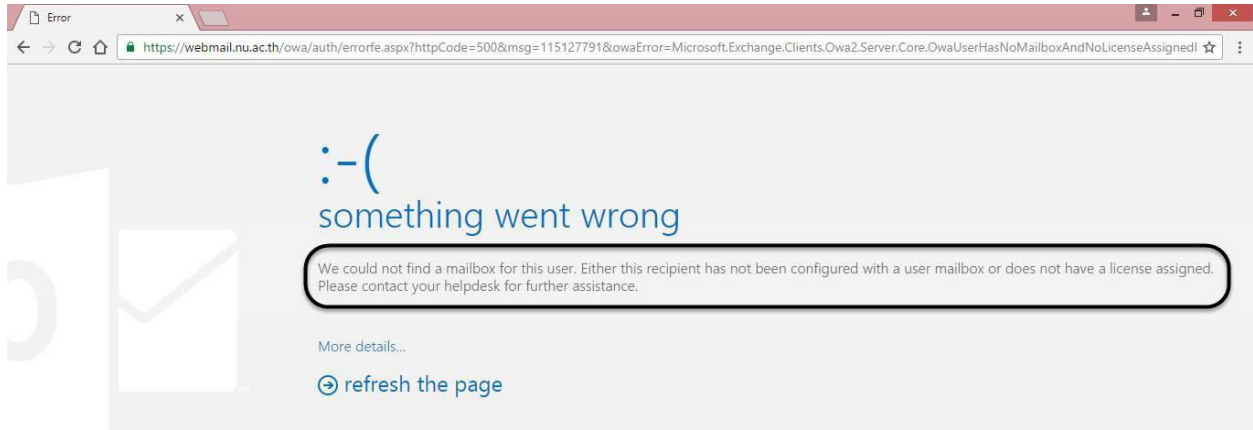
Error ×

https://webmail.nu.ac.th/owa/auth/errorfe.aspx?httpCode=500&msg=115127791&owaError=Microsoft.Exchange.Clients.Owa2.Server.Core.OwaUserHasNoMailboxAndNoLicenseAssignedI

:-(

something went wrong

We could not find a mailbox for this user. Either this recipient has not been configured with a user mailbox or does not have a license assigned. Please contact your helpdesk for further assistance.

More details...

refresh the page